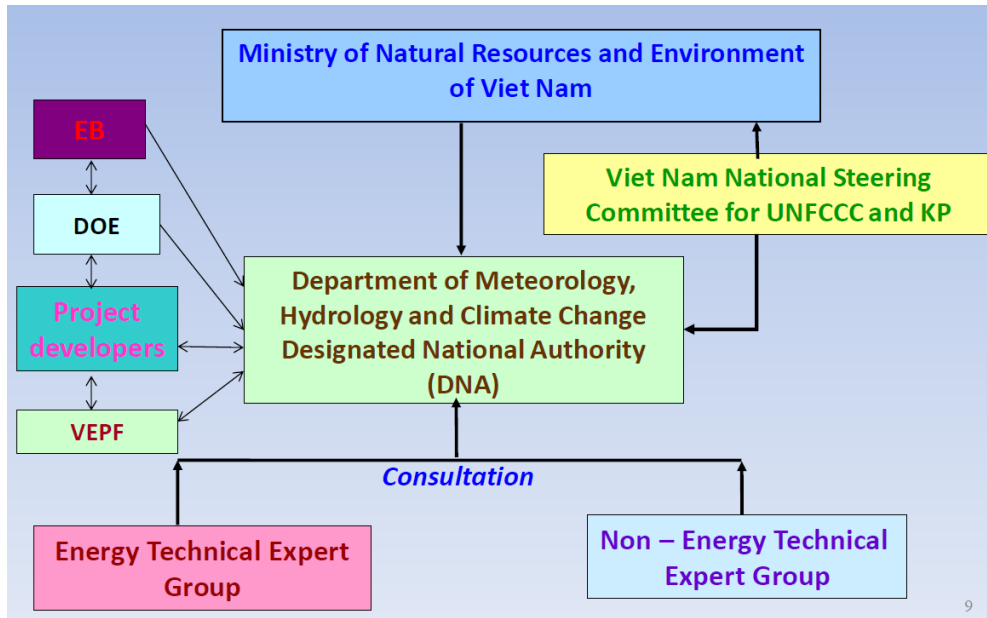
Ministry of Natural Resources and Environment of Viet Nam

EB

DOE

Project developers

VEPF

Viet Nam National Steering Committee for UNFCCC and KP

Department of Meteorology, Hydrology and Climate Change Designated National Authority (DNA)

Consultation

Energy Technical Expert Group

Non – Energy Technical Expert Group

9